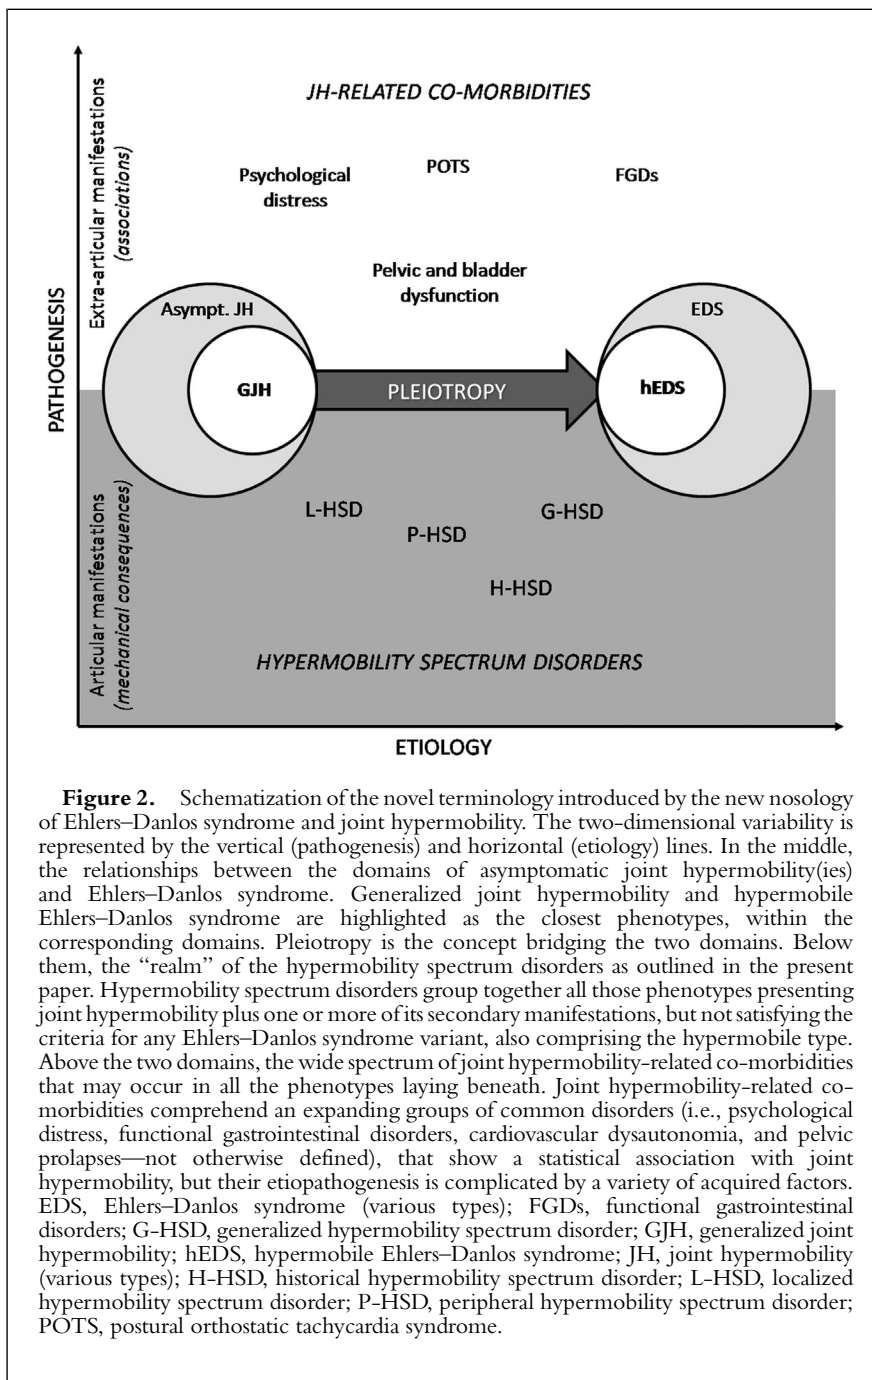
PATHOGENESIS

Extra-articular manifestations (associations)

JH-RELATED CO-MORBIDITIES

Psychological distress

POTS

FGDs

Pelvic and bladder dysfunction

Asympt. JH

GJH

PLEIOTROPY

EDS

hEDS

Articular manifestations (mechanical consequences)

L-HSD

P-HSD

G-HSD

H-HSD

HYPERMOBILITY SPECTRUM DISORDERS

ETIOLOGY

**Figure 2.** Schematization of the novel terminology introduced by the new nosology of Ehlers–Danlos syndrome and joint hypermobility. The two-dimensional variability is represented by the vertical (pathogenesis) and horizontal (etiology) lines. In the middle, the relationships between the domains of asymptomatic joint hypermobility(ies) and Ehlers–Danlos syndrome. Generalized joint hypermobility and hypermobile Ehlers–Danlos syndrome are highlighted as the closest phenotypes, within the corresponding domains. Pleiotropy is the concept bridging the two domains. Below them, the "realm" of the hypermobility spectrum disorders as outlined in the present paper. Hypermobility spectrum disorders group together all those phenotypes presenting joint hypermobility plus one or more of its secondary manifestations, but not satisfying the criteria for any Ehlers–Danlos syndrome variant, also comprising the hypermobile type. Above the two domains, the wide spectrum of joint hypermobility-related co-morbidities that may occur in all the phenotypes laying beneath. Joint hypermobility-related co-morbidities comprehend an expanding groups of common disorders (i.e., psychological distress, functional gastrointestinal disorders, cardiovascular dysautonomia, and pelvic prolapses—not otherwise defined), that show a statistical association with joint hypermobility, but their etiopathogenesis is complicated by a variety of acquired factors. EDS, Ehlers–Danlos syndrome (various types); FGDs, functional gastrointestinal disorders; G-HSD, generalized hypermobility spectrum disorder; GJH, generalized joint hypermobility; hEDS, hypermobile Ehlers–Danlos syndrome; JH, joint hypermobility (various types); H-HSD, historical hypermobility spectrum disorder; L-HSD, localized hypermobility spectrum disorder; P-HSD, peripheral hypermobility spectrum disorder; POTS, postural orthostatic tachycardia syndrome.